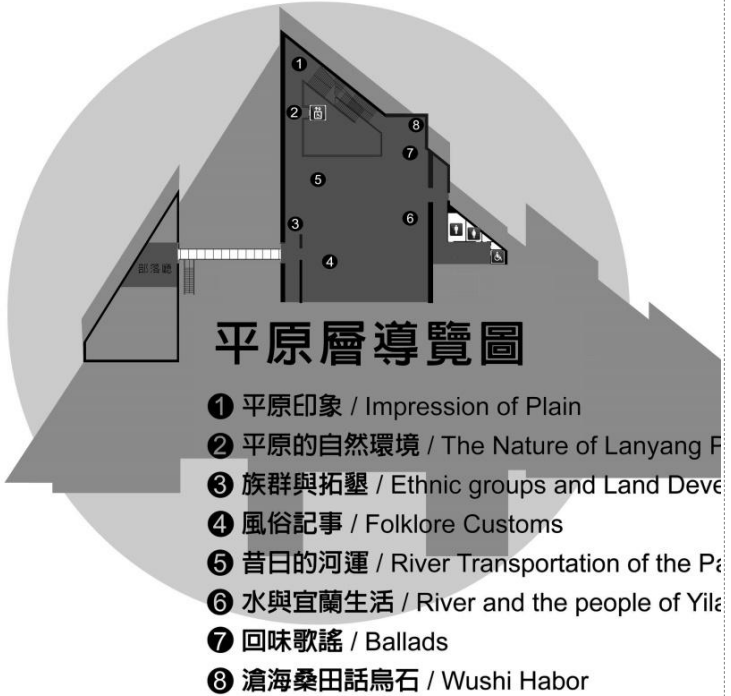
1
2
8
7
5
6
3
4
部落廳

平原層導覽圖

❶ 平原印象 / Impression of Plain
❷ 平原的自然環境 / The Nature of Lanyang P
❸ 族群與拓墾 / Ethnic groups and Land Deve
❹ 風俗記事 / Folklore Customs
❺ 昔日的河運 / River Transportation of the Pa
❻ 水與宜蘭生活 / River and the people of Yila
❼ 回味歌謠 / Ballads
❽ 滄海桑田話烏石 / Wushi Habor